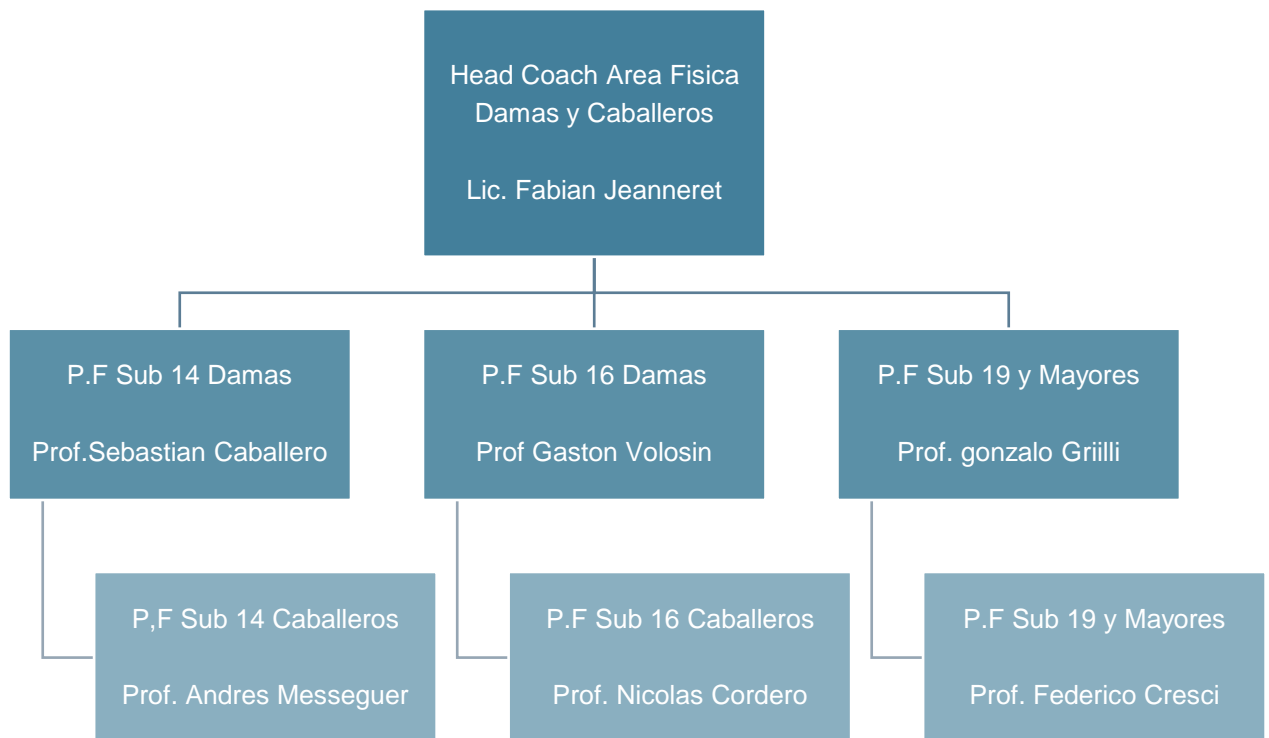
Head Coach Area Fisica
Damas y Caballeros

Lic. Fabian Jeanneret

P.F Sub 14 Damas

Prof.Sebastian Caballero

P,F Sub 14 Caballeros

Prof. Andres Messeguer

P.F Sub 16 Damas

Prof Gaston Volosin

P.F Sub 16 Caballeros

Prof. Nicolas Cordero

P.F Sub 19 y Mayores

Prof. gonzalo Griilli

P.F Sub 19 y Mayores

Prof. Federico Cresci